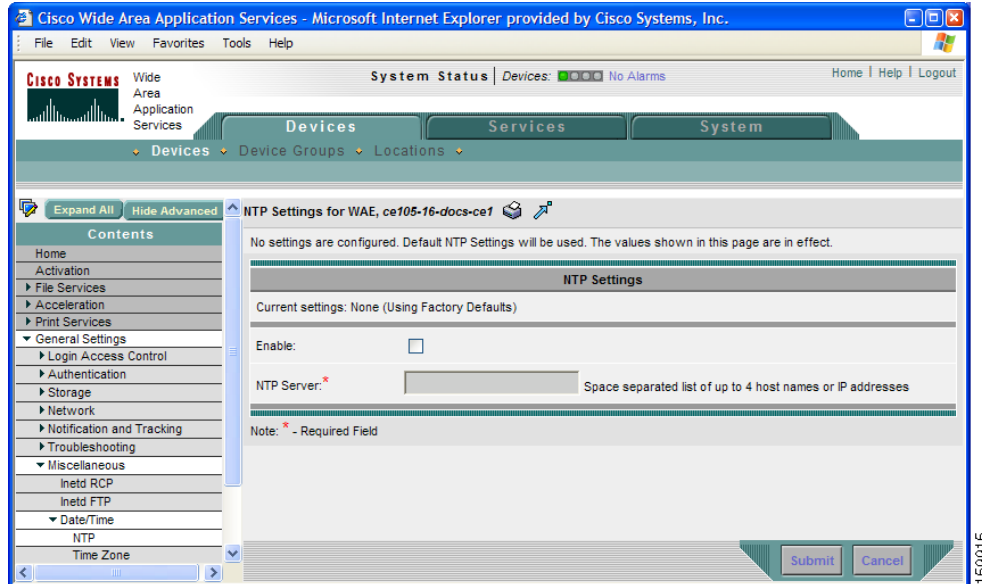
Cisco Wide Area Application Services - Microsoft Internet Explorer provided by Cisco Systems, Inc.

File Edit View Favorites Tools Help

CISCO SYSTEMS Wide Area Application Services

System Status | Devices: No Alarms

Home | Help | Logout

Devices Services System

Devices Device Groups Locations

Expand All Hide Advanced

Contents

Home
Activation
File Services
Acceleration
Print Services
General Settings
Login Access Control
Authentication
Storage
Network
Notification and Tracking
Troubleshooting
Miscellaneous
Inetd RCP
Inetd FTP
Date/Time
NTP
Time Zone

NTP Settings for WAE, *ce105-16-docs-ce1*

No settings are configured. Default NTP Settings will be used. The values shown in this page are in effect.

NTP Settings

Current settings: None (Using Factory Defaults)

Enable:

NTP Server:*

Space separated list of up to 4 host names or IP addresses

Note: * - Required Field

Submit Cancel

159015